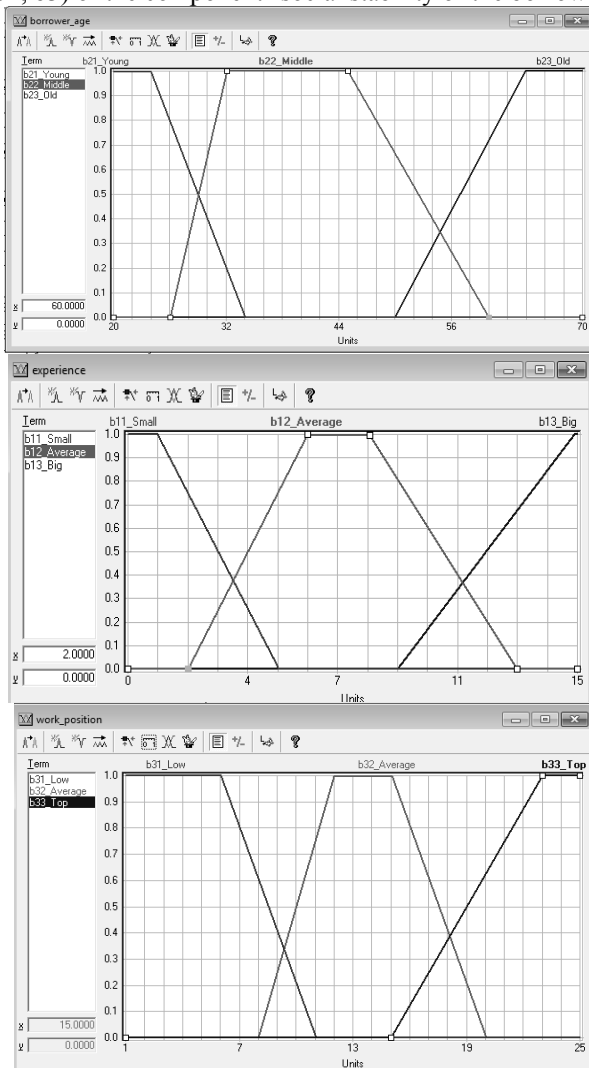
borrower_age

Term
b21_Young
b22_Middle
b23_Old

b21_Young b22_Middle b23_Old

1.0
0.9
0.8
0.7
0.6
0.5
0.4
0.3
0.2
0.1
0.0

x 60.0000
y 0.0000

20 32 44 56 70
Units

experience

Term
b11_Small
b12_Average
b13_Big

b11_Small b12_Average b13_Big

1.0
0.9
0.8
0.7
0.6
0.5
0.4
0.3
0.2
0.1
0.0

x 2.0000
y 0.0000

0 4 7 11 15
Units

work_position

Term
b31_Low
b32_Average
b33_Top

b31_Low b32_Average b33_Top

1.0
0.9
0.8
0.7
0.6
0.5
0.4
0.3
0.2
0.1
0.0

x 15.0000
y 0.0000

1 7 13 19 25
Units